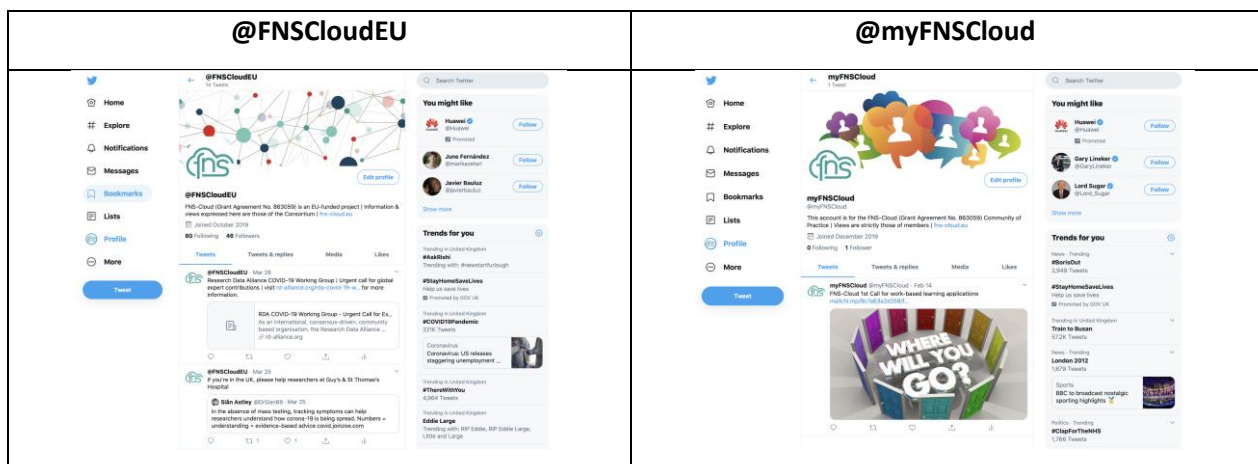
| @FNSCloudEU | @myFNSCloud |
|---|---|
| Home<br>Explore<br>Notifications<br>Messages<br>Bookmarks<br>Lists<br>Profile<br>More<br>Tweet<br>@FNSCloudEU<br>14 Tweets<br>Edit profile<br>@FNSCloudEU<br>FNS-Cloud (Grant Agreement No. 863059) is an EU-funded project \| Information & views expressed here are those of the Consortium \| fns-cloud.eu<br>Joined October 2019<br>80 Following 46 Followers<br>Tweets Tweets & replies Media Likes<br>@FNSCloudEU · Mar 26<br>Research Data Alliance COVID-19 Working Group \| Urgent call for global expert contributions \| visit rd-alliance.org/rda-covid-19-w... for more information.<br>RDA COVID-19 Working Group – Urgent Call for Ex...<br>As an international, consensus-driven, community based organisation, the Research Data Alliance ...<br>rd-alliance.org<br>@FNSCloudEU · Mar 25<br>If you're in the UK, please help researchers at Guy's & St Thomas's Hospital<br>Siân Astley @DrSian69 · Mar 25<br>In the absence of mass testing, tracking symptoms can help researchers understand how corona-19 is being spread. Numbers = understanding + evidence-based advice covid.joinzoe.com<br>1 1<br>Search Twitter<br>You might like<br>Huawei @Huawei Follow<br>Promoted<br>June Fernández @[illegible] Follow<br>Javier Bauluz @javierbauluz Follow<br>Show more<br>Trends for you<br>Trending in United Kingdom<br>#AskRishi<br>Trending with: #newstartfurlough<br>#StayHomeSaveLives<br>Help us save lives<br>Promoted by GOV.UK<br>Trending in United Kingdom<br>#COVID19Pandemic<br>221K Tweets<br>Coronavirus<br>Coronavirus: US releases staggering unemployment ...<br>Trending in United Kingdom<br>#ThereWithYou<br>4,964 Tweets<br>Trending in United Kingdom<br>Eddie Large<br>Trending with: RIP Eddie, RIP Eddie Large, Little and Large | Home<br>Explore<br>Notifications<br>Messages<br>Bookmarks<br>Lists<br>Profile<br>More<br>Tweet<br>myFNSCloud<br>1 Tweet<br>Edit profile<br>myFNSCloud<br>@myFNSCloud<br>This account is for the FNS-Cloud (Grant Agreement No. 863059) Community of Practice \| Views are strictly those of members \| fns-cloud.eu<br>Joined December 2019<br>0 Following 1 Follower<br>Tweets Tweets & replies Media Likes<br>myFNSCloud @myFNSCloud · Feb 14<br>FNS-Cloud 1st Call for work-based learning applications<br>mailchi.mp/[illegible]<br>WHERE WILL YOU GO?<br>Search Twitter<br>You might like<br>Huawei @Huawei Follow<br>Promoted<br>Gary Lineker @GaryLineker Follow<br>Lord Sugar @Lord_Sugar Follow<br>Show more<br>Trends for you<br>News · Trending<br>#BorisOut<br>3,948 Tweets<br>#StayHomeSaveLives<br>Help us save lives<br>Promoted by GOV.UK<br>Trending in United Kingdom<br>Train to Busan<br>57.2K Tweets<br>News · Trending<br>London 2012<br>1,679 Tweets<br>Sports<br>BBC to broadcast nostalgic sporting highlights<br>Politics · Trending<br>#ClapForTheNHS<br>1,766 Tweets |